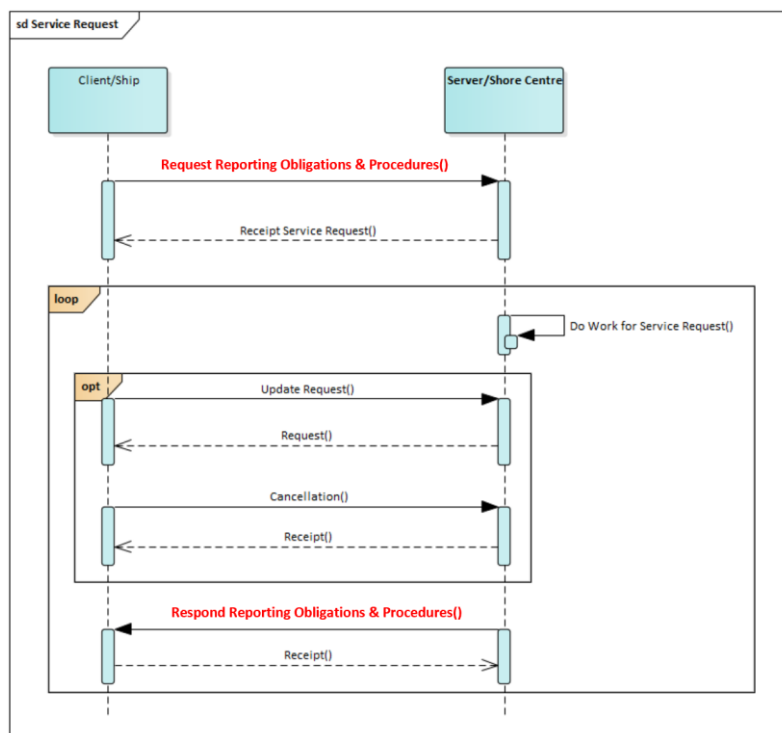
sd Service Request

Client/Ship

Server/Shore Centre

Request Reporting Obligations & Procedures()

Receipt Service Request()

loop

Do Work for Service Request()

opt

Update Request()

Request()

Cancellation()

Receipt()

Respond Reporting Obligations & Procedures()

Receipt()